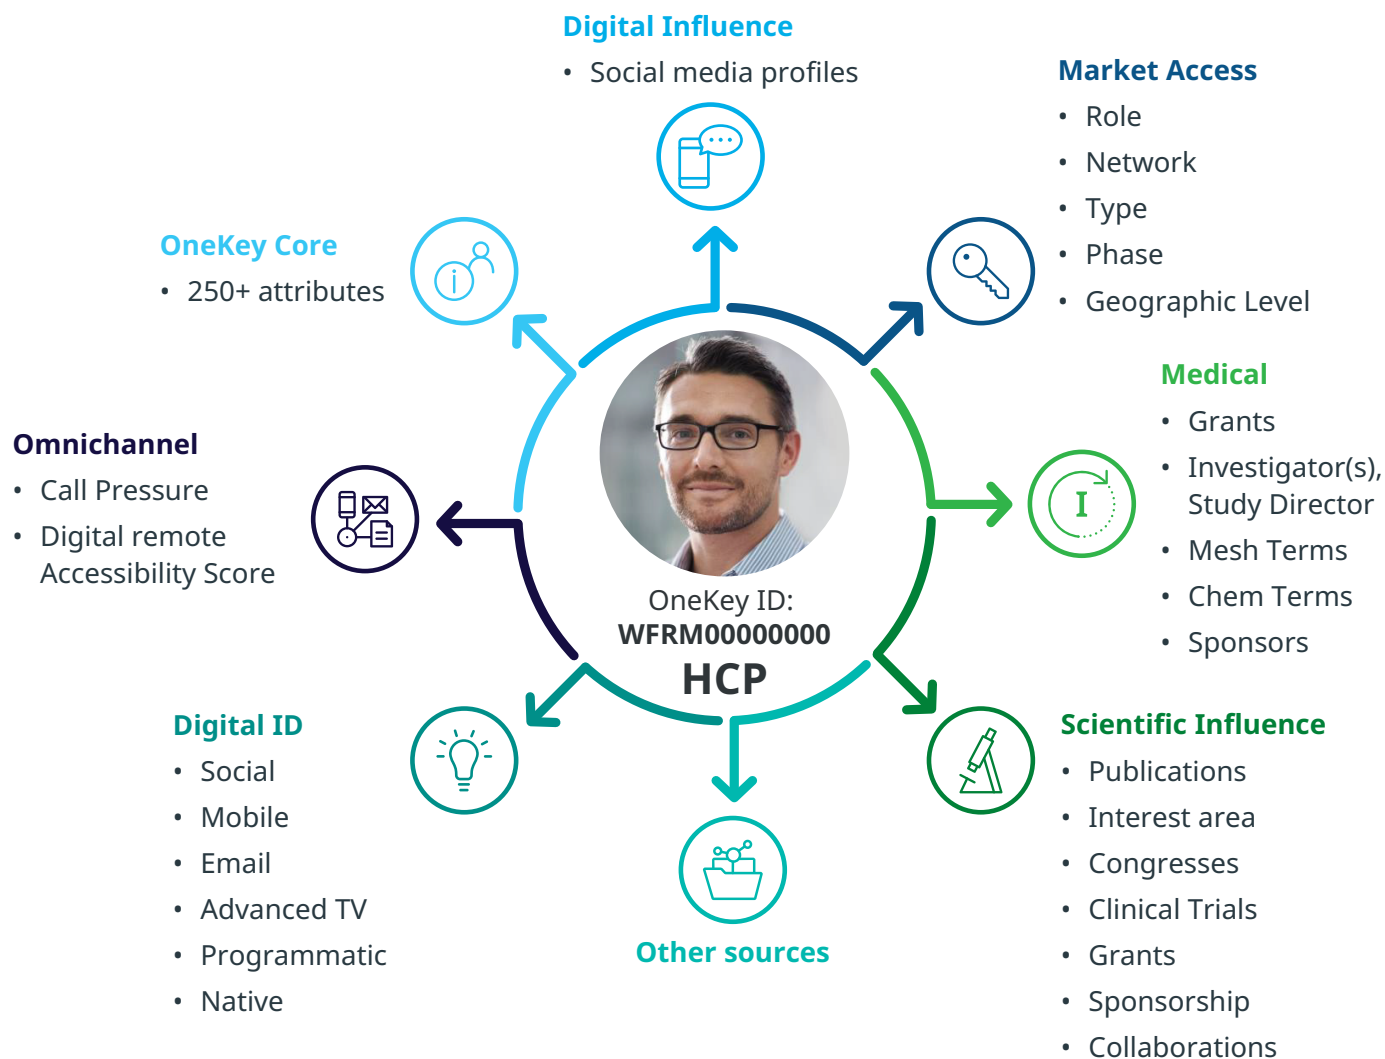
Digital Influence
• Social media profiles

Market Access
• Role
• Network
• Type
• Phase
• Geographic Level

OneKey Core
• 250+ attributes

Medical
• Grants
• Investigator(s), Study Director
• Mesh Terms
• Chem Terms
• Sponsors

Omnichannel
• Call Pressure
• Digital remote Accessibility Score

I

OneKey ID:
WFRM00000000
HCP

Digital ID
• Social
• Mobile
• Email
• Advanced TV
• Programmatic
• Native

Other sources

Scientific Influence
• Publications
• Interest area
• Congresses
• Clinical Trials
• Grants
• Sponsorship
• Collaborations